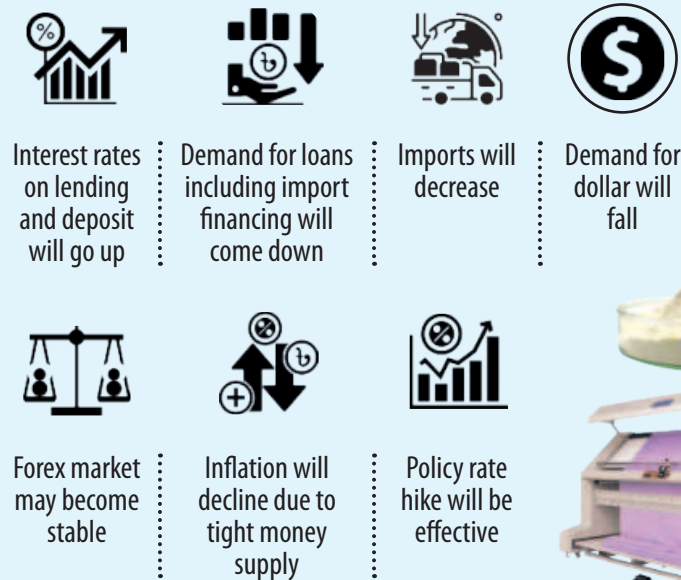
Interest rates on lending and deposit will go up

Demand for loans including import financing will come down

Imports will decrease

Demand for dollar will fall

Forex market may become stable

Inflation will decline due to tight money supply

Policy rate hike will be effective